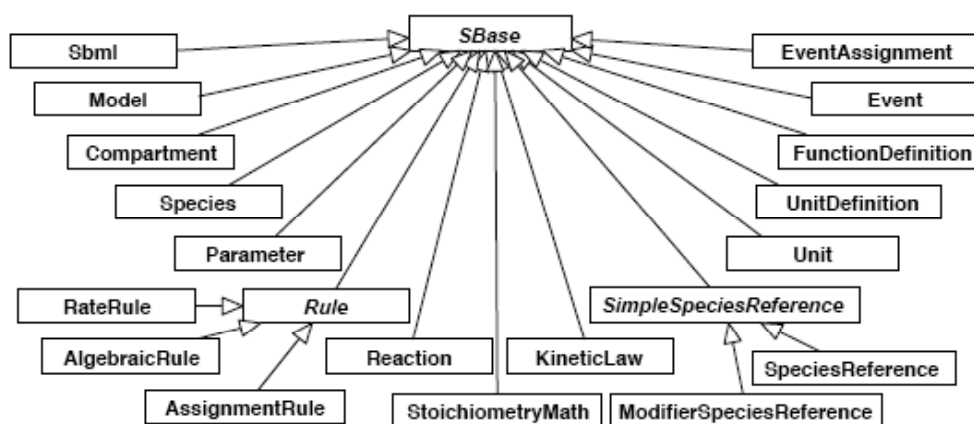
SBase

Sbml

Model

Compartment

Species

Parameter

EventAssignment

Event

FunctionDefinition

UnitDefinition

Unit

RateRule

Rule

AlgebraicRule

AssignmentRule

Reaction

StoichiometryMath

KineticLaw

SimpleSpeciesReference

SpeciesReference

ModifierSpeciesReference